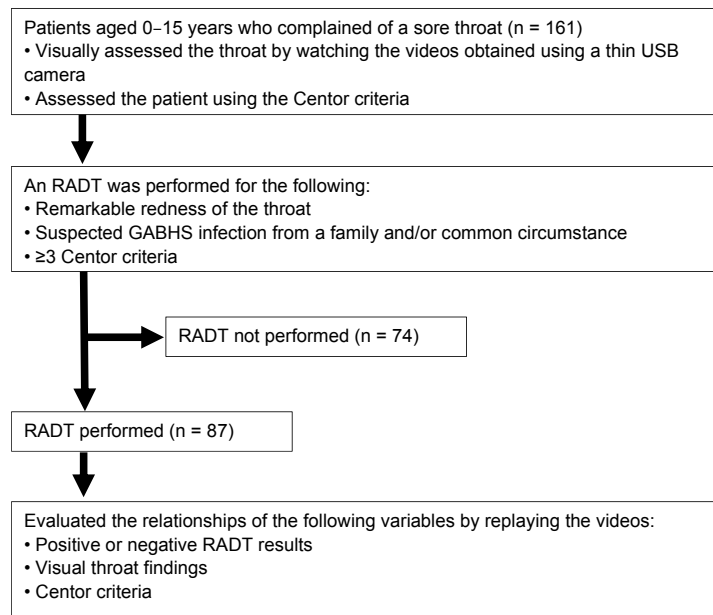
Patients aged 0–15 years who complained of a sore throat (n = 161)
• Visually assessed the throat by watching the videos obtained using a thin USB camera
• Assessed the patient using the Centor criteria

An RADT was performed for the following:
• Remarkable redness of the throat
• Suspected GABHS infection from a family and/or common circumstance
• ≥3 Centor criteria

RADT not performed (n = 74)

RADT performed (n = 87)

Evaluated the relationships of the following variables by replaying the videos:
• Positive or negative RADT results
• Visual throat findings
• Centor criteria